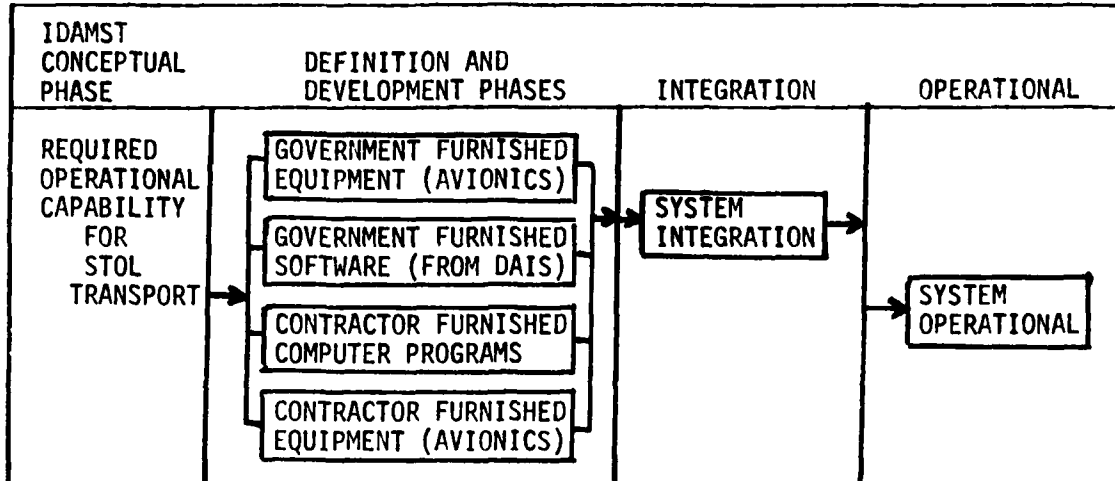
IDAMST CONCEPTUAL PHASE

DEFINITION AND DEVELOPMENT PHASES

INTEGRATION

OPERATIONAL

REQUIRED OPERATIONAL CAPABILITY FOR STOL TRANSPORT

GOVERNMENT FURNISHED EQUIPMENT (AVIONICS)

GOVERNMENT FURNISHED SOFTWARE (FROM DAIS)

CONTRACTOR FURNISHED COMPUTER PROGRAMS

CONTRACTOR FURNISHED EQUIPMENT (AVIONICS)

SYSTEM INTEGRATION

SYSTEM OPERATIONAL